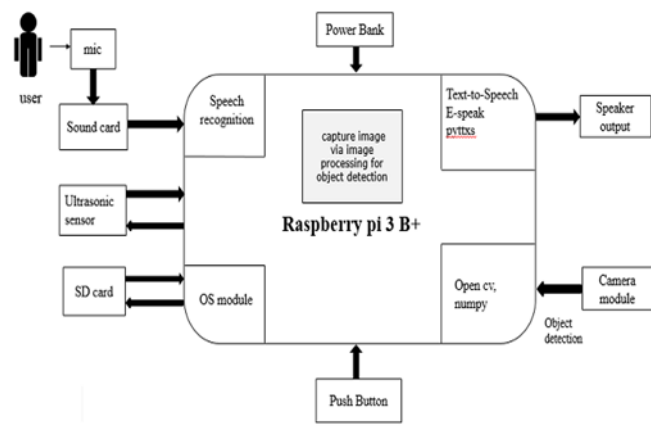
Power Bank

user

mic

Sound card

Speech recognition

capture image via image processing for object detection

Text-to-Speech E-speak pyttxs

Speaker output

Ultrasonic sensor

Raspberry pi 3 B+

SD card

OS module

Open cv, numpy

Camera module

Object detection

Push Button